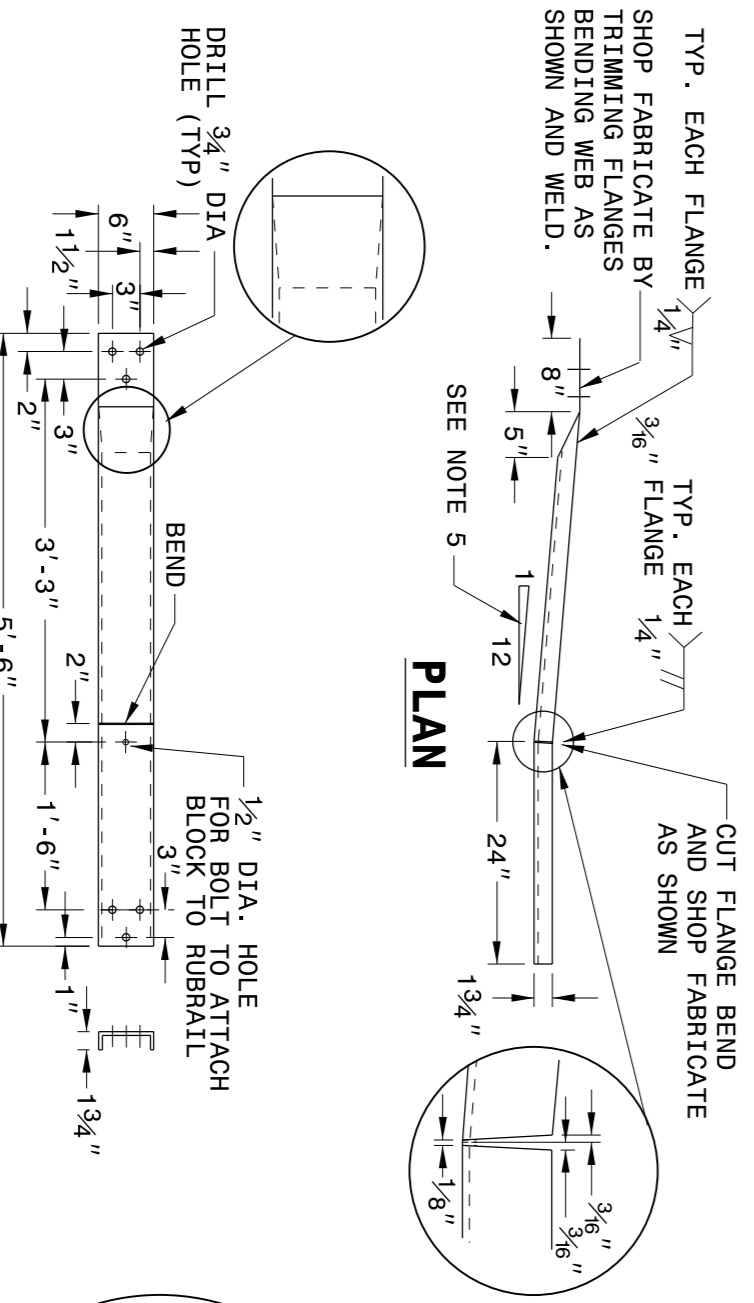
TYP. EACH FLANGE $\frac{1}{4}$"

SHOP FABRICATE BY TRIMMING FLANGES BENDING WEB AS SHOWN AND WELD.

$\frac{3}{16}$" FLANGE

TYP. EACH $\frac{1}{4}$"

8"

5"

SEE NOTE 5

1

12

PLAN

CUT FLANGE BEND AND SHOP FABRICATE AS SHOWN

24"

$1\frac{3}{4}$"

$\frac{3}{16}$"

$\frac{3}{16}$"

$\frac{1}{8}$"

DRILL $\frac{3}{4}$" DIA HOLE (TYP)

6"

$1\frac{1}{2}$"

3"

2"

3"

BEND

3'-3"

2"

5'-6"

$\frac{1}{2}$" DIA. HOLE FOR BOLT TO ATTACH BLOCK TO RUBRAIL

3"

1'-6"

1"

$1\frac{3}{4}$"